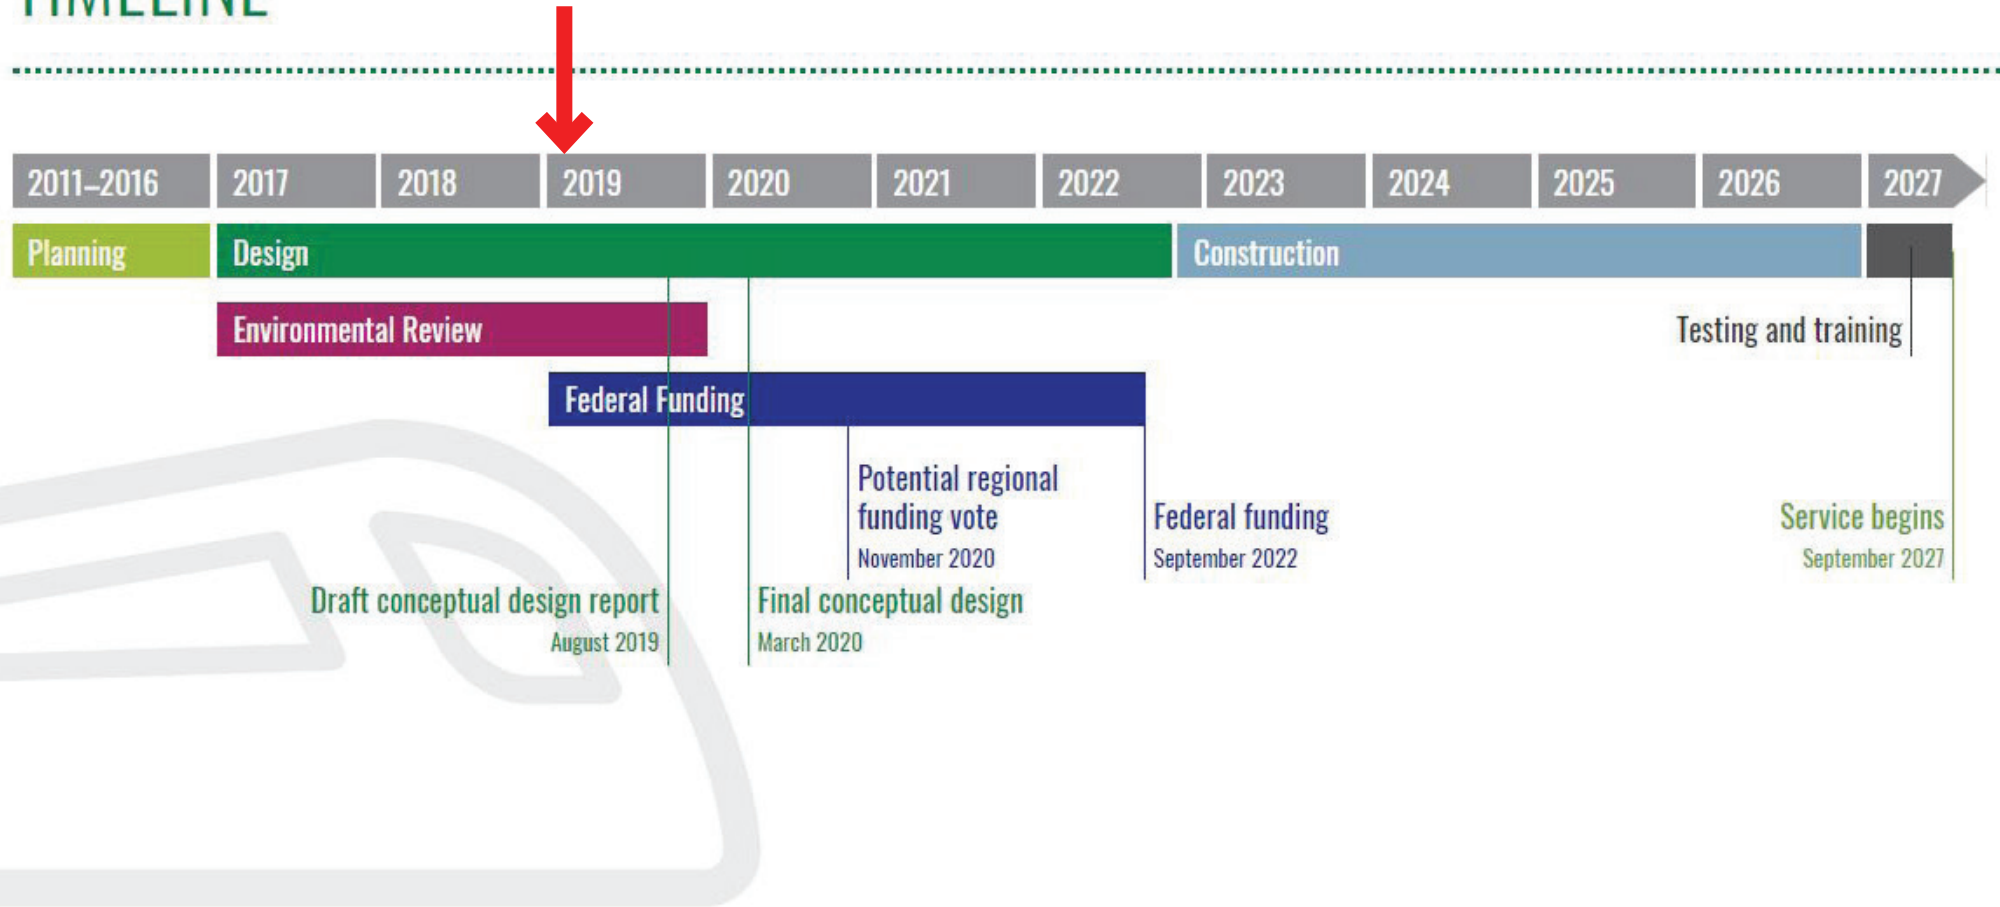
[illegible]

| 2011–2016 | 2017 | 2018 | 2019 | 2020 | 2021 | 2022 | 2023 | 2024 | 2025 | 2026 | 2027 |
|---|---|---|---|---|---|---|---|---|---|---|---|

Planning

Design

Construction

Environmental Review

Testing and training

Federal Funding

Potential regional funding vote
November 2020

Federal funding
September 2022

Service begins
September 2027

Draft conceptual design report
August 2019

Final conceptual design
March 2020